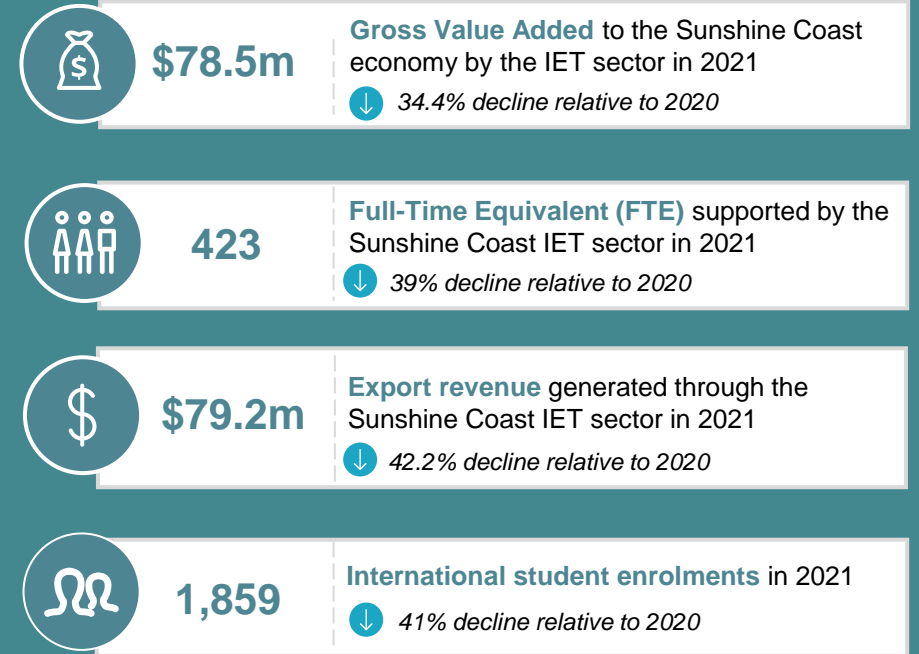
\$78.5m

**Gross Value Added** to the Sunshine Coast economy by the IET sector in 2021

↓ 34.4% decline relative to 2020

423

**Full-Time Equivalent (FTE)** supported by the Sunshine Coast IET sector in 2021

↓ 39% decline relative to 2020

\$79.2m

**Export revenue** generated through the Sunshine Coast IET sector in 2021

↓ 42.2% decline relative to 2020

1,859

**International student enrolments** in 2021

↓ 41% decline relative to 2020